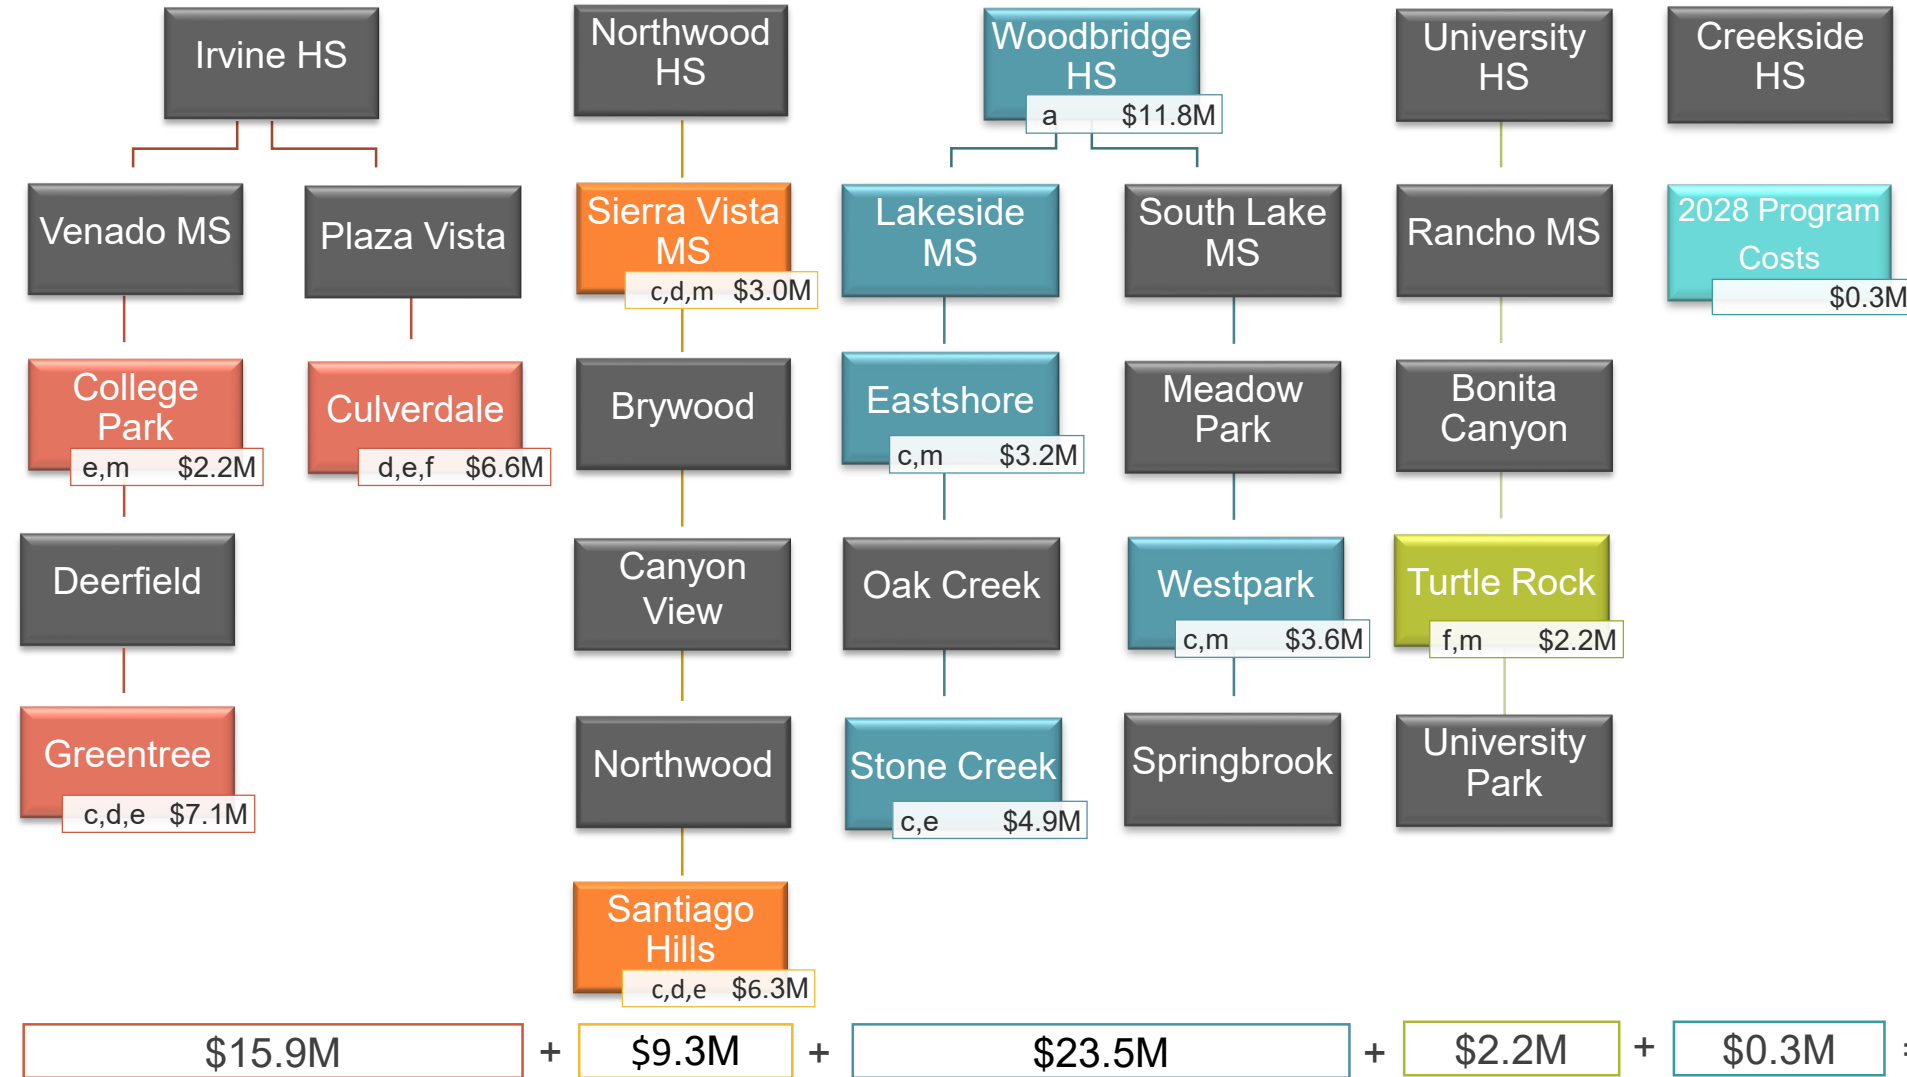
Irvine HS

Venado MS

Plaza Vista

College Park
e,m $2.2M

Culverdale
d,e,f $6.6M

Deerfield

Greentree
c,d,e $7.1M

Northwood HS

Sierra Vista MS
c,d,m $3.0M

Brywood

Canyon View

Northwood

Santiago Hills
c,d,e $6.3M

Woodbridge HS
a $11.8M

Lakeside MS

Eastshore
c,m $3.2M

Oak Creek

Stone Creek
c,e $4.9M

South Lake MS

Meadow Park

Westpark
c,m $3.6M

Springbrook

University HS

Rancho MS

Bonita Canyon

Turtle Rock
f,m $2.2M

University Park

Creekside HS

2028 Program Costs
$0.3M

$15.9M + $9.3M + $23.5M + $2.2M + $0.3M